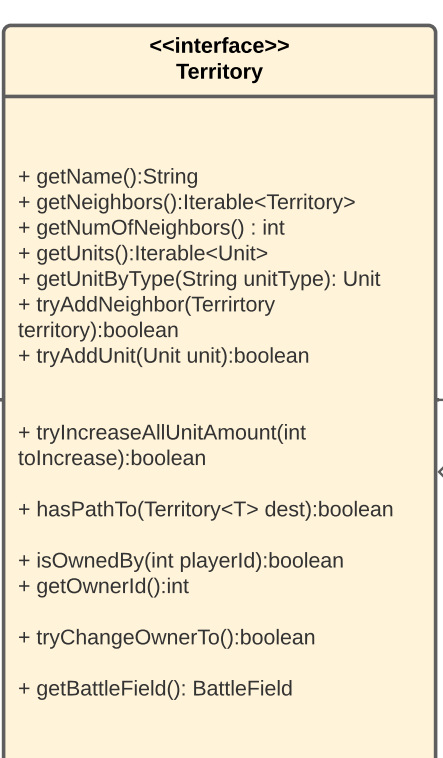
<<interface>>
Territory

+ getName():String
+ getNeighbors():Iterable<Territory>
+ getNumOfNeighbors() : int
+ getUnits():Iterable<Unit>
+ getUnitByType(String unitType): Unit
+ tryAddNeighbor(Terrirtory territory):boolean
+ tryAddUnit(Unit unit):boolean

+ tryIncreaseAllUnitAmount(int toIncrease):boolean

+ hasPathTo(Territory<T> dest):boolean

+ isOwnedBy(int playerId):boolean
+ getOwnerId():int

+ tryChangeOwnerTo():boolean

+ getBattleField(): BattleField